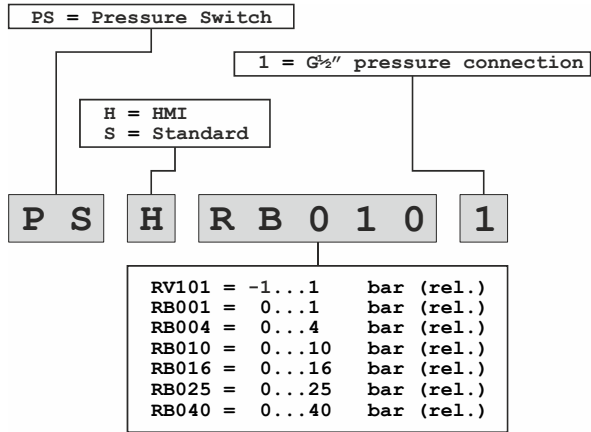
PS = Pressure Switch

1 = G½" pressure connection

H = HMI
S = Standard

P S H R B 0 1 0 1

RV101 = -1...1 bar (rel.)
RB001 = 0...1 bar (rel.)
RB004 = 0...4 bar (rel.)
RB010 = 0...10 bar (rel.)
RB016 = 0...16 bar (rel.)
RB025 = 0...25 bar (rel.)
RB040 = 0...40 bar (rel.)